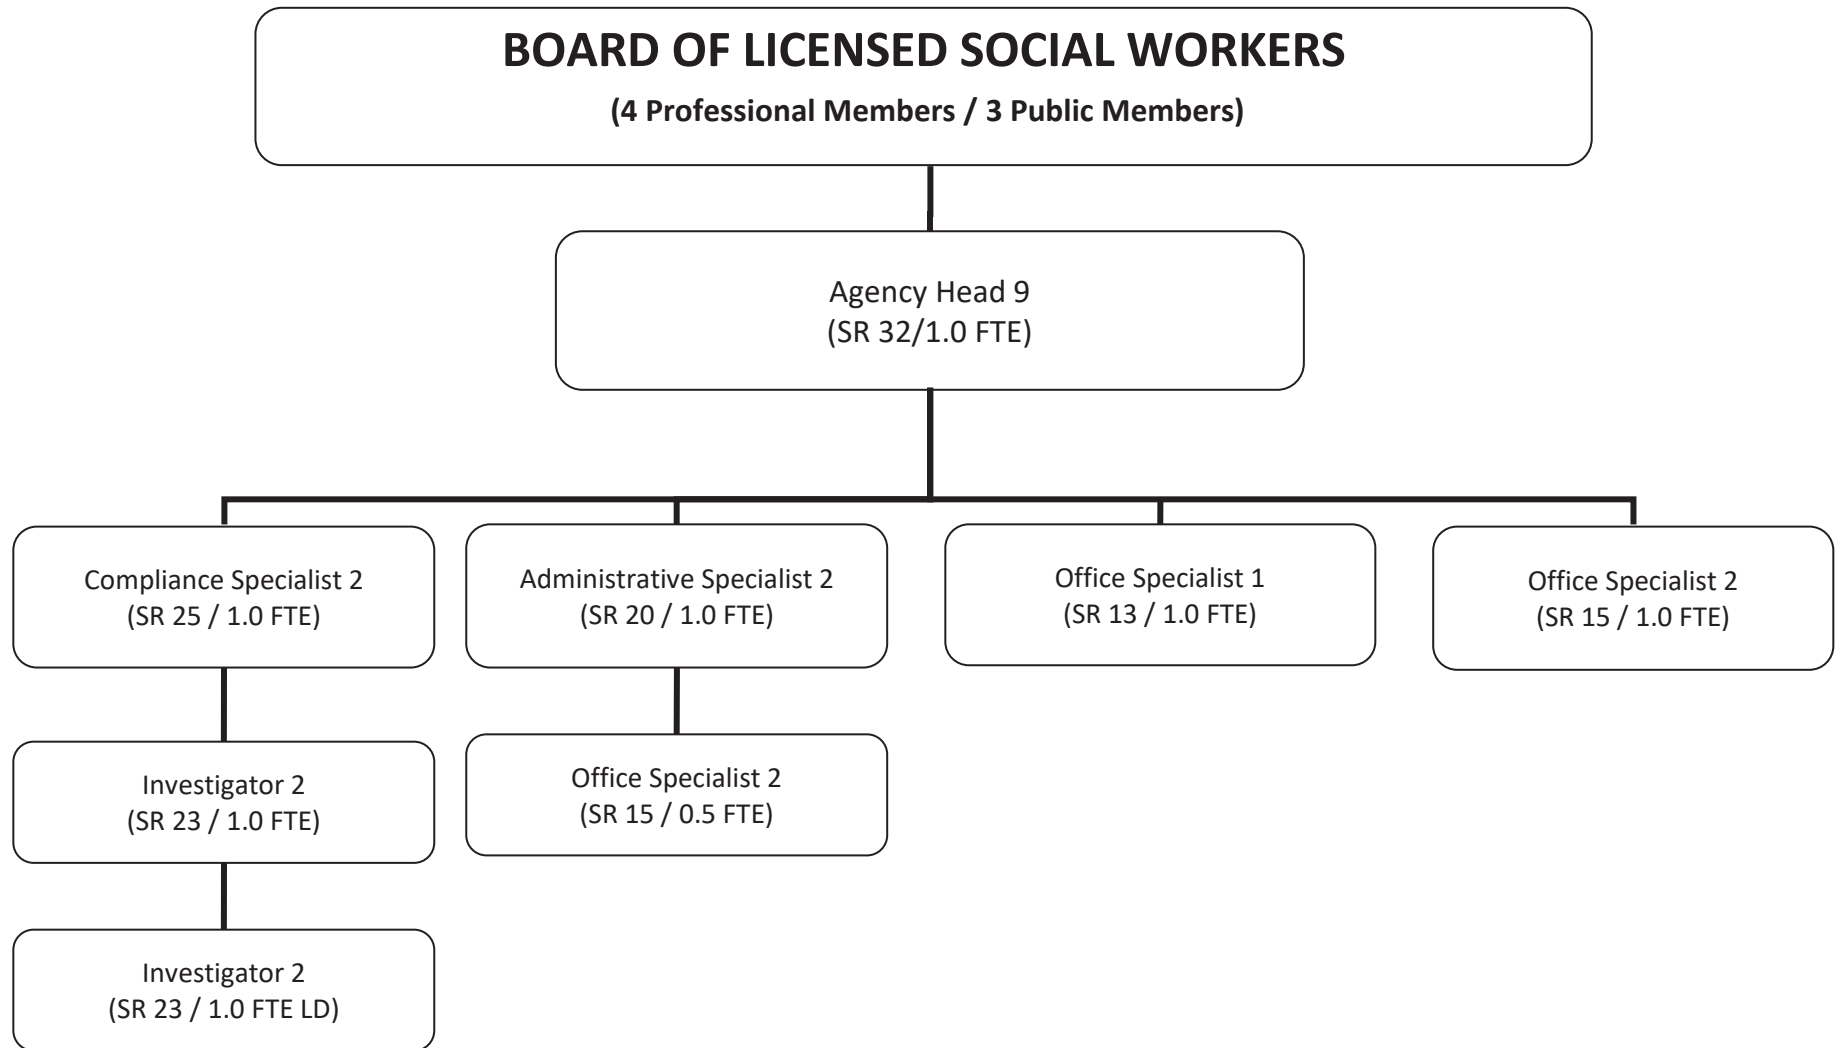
BOARD OF LICENSED SOCIAL WORKERS
(4 Professional Members / 3 Public Members)

Agency Head 9
(SR 32/1.0 FTE)

Compliance Specialist 2
(SR 25 / 1.0 FTE)

Administrative Specialist 2
(SR 20 / 1.0 FTE)

Office Specialist 1
(SR 13 / 1.0 FTE)

Office Specialist 2
(SR 15 / 1.0 FTE)

Investigator 2
(SR 23 / 1.0 FTE)

Office Specialist 2
(SR 15 / 0.5 FTE)

Investigator 2
(SR 23 / 1.0 FTE LD)